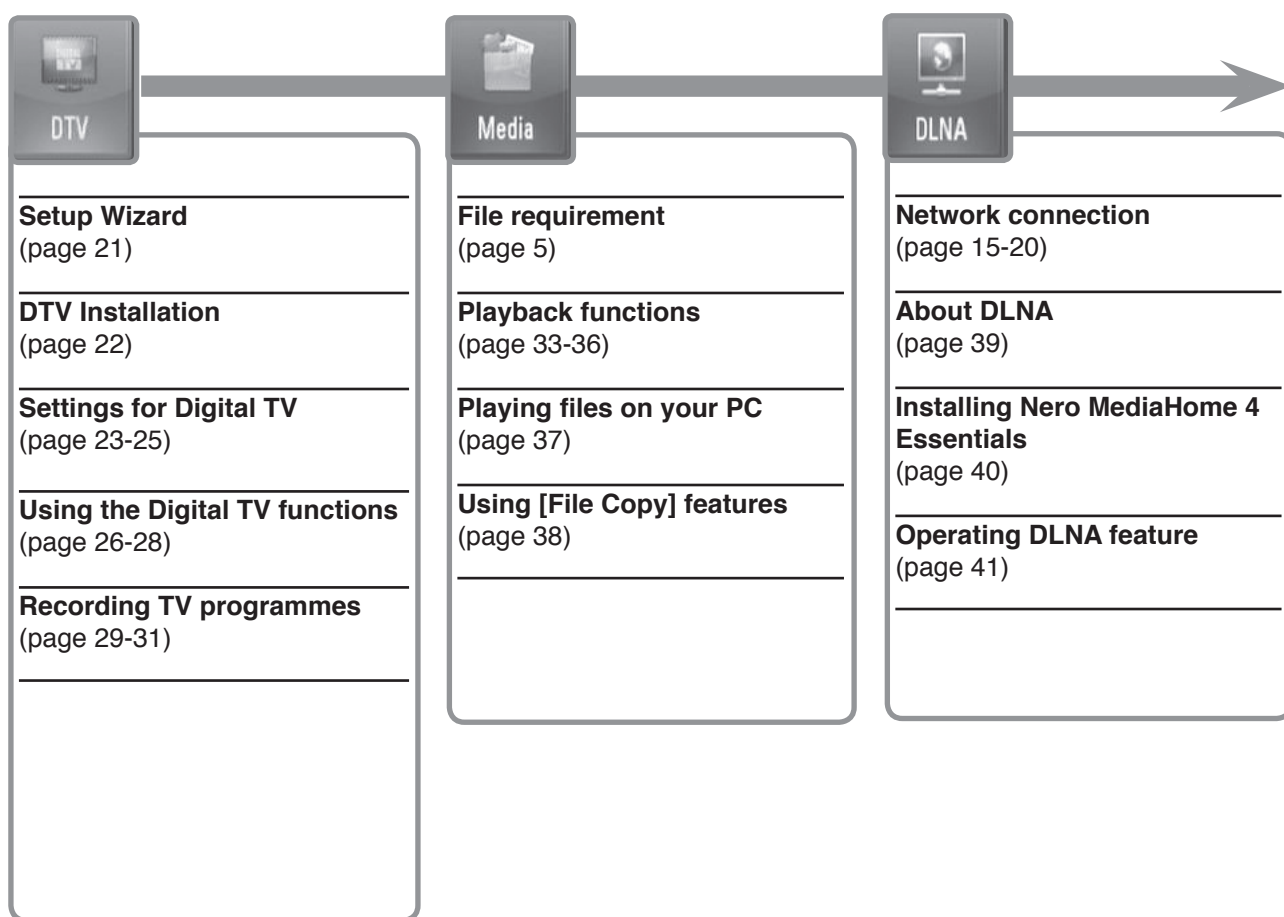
DTV

Setup Wizard
(page 21)

DTV Installation
(page 22)

Settings for Digital TV
(page 23-25)

Using the Digital TV functions
(page 26-28)

Recording TV programmes
(page 29-31)

Media

File requirement
(page 5)

Playback functions
(page 33-36)

Playing files on your PC
(page 37)

Using [File Copy] features
(page 38)

DLNA

Network connection
(page 15-20)

About DLNA
(page 39)

Installing Nero MediaHome 4 Essentials
(page 40)

Operating DLNA feature
(page 41)